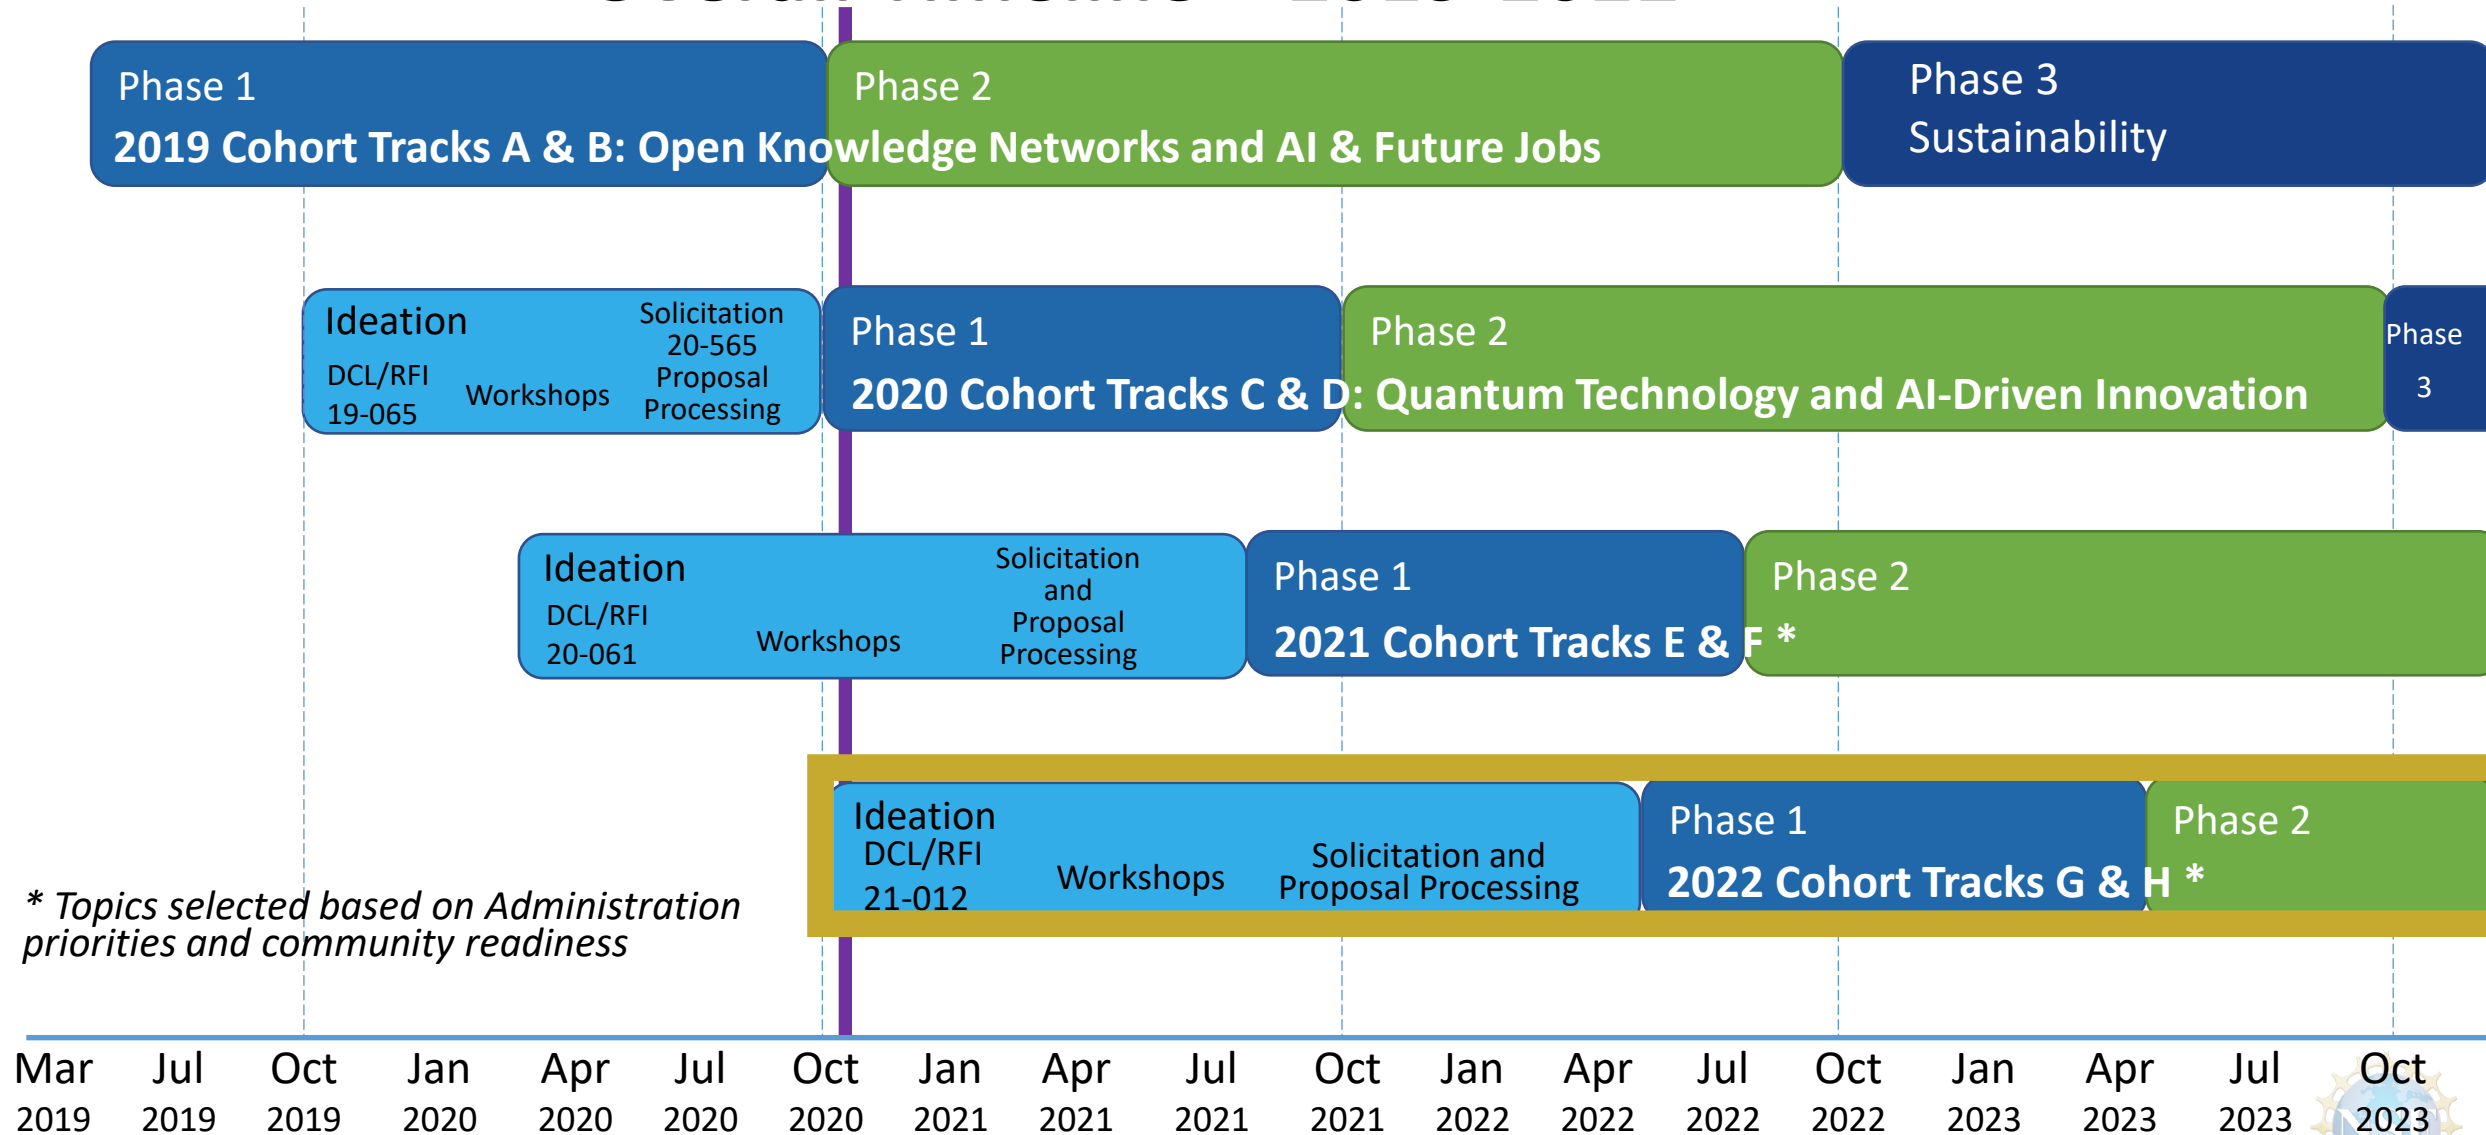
Phase 1
2019 Cohort Tracks A & B: Open Knowledge Networks and AI & Future Jobs

Phase 2

Phase 3
Sustainability

Ideation
DCL/RFI 19-065
Workshops
Solicitation 20-565 Proposal Processing

Phase 1
2020 Cohort Tracks C & D: Quantum Technology and AI-Driven Innovation

Phase 2

Phase 3

Ideation
DCL/RFI 20-061
Workshops
Solicitation and Proposal Processing

Phase 1
2021 Cohort Tracks E & F *

Phase 2

Ideation
DCL/RFI 21-012
Workshops
Solicitation and Proposal Processing

Phase 1
2022 Cohort Tracks G & H *

Phase 2

* Topics selected based on Administration priorities and community readiness

| Mar 2019 | Jul 2019 | Oct 2019 | Jan 2020 | Apr 2020 | Jul 2020 | Oct 2020 | Jan 2021 | Apr 2021 | Jul 2021 | Oct 2021 | Jan 2022 | Apr 2022 | Jul 2022 | Oct 2022 | Jan 2023 | Apr 2023 | Jul 2023 | Oct 2023 |
|---|---|---|---|---|---|---|---|---|---|---|---|---|---|---|---|---|---|---|